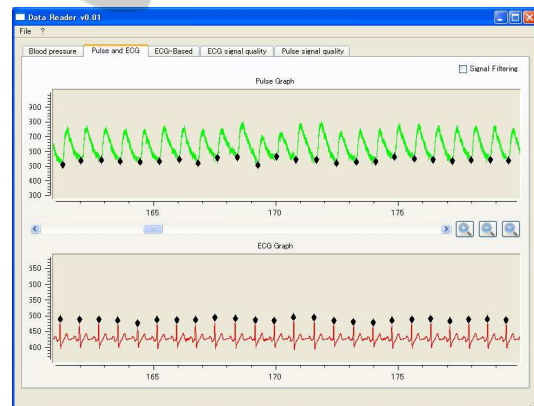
Data Reader v0.01

File ?

Blood pressure | Pulse and ECG | ECG-Based | ECG signal quality | Pulse signal quality

Signal Filtering

Pulse Graph

900
800
700
600
500
400
300

165
170
175

ECG Graph

550
500
450
400
350
300
250

165
170
175